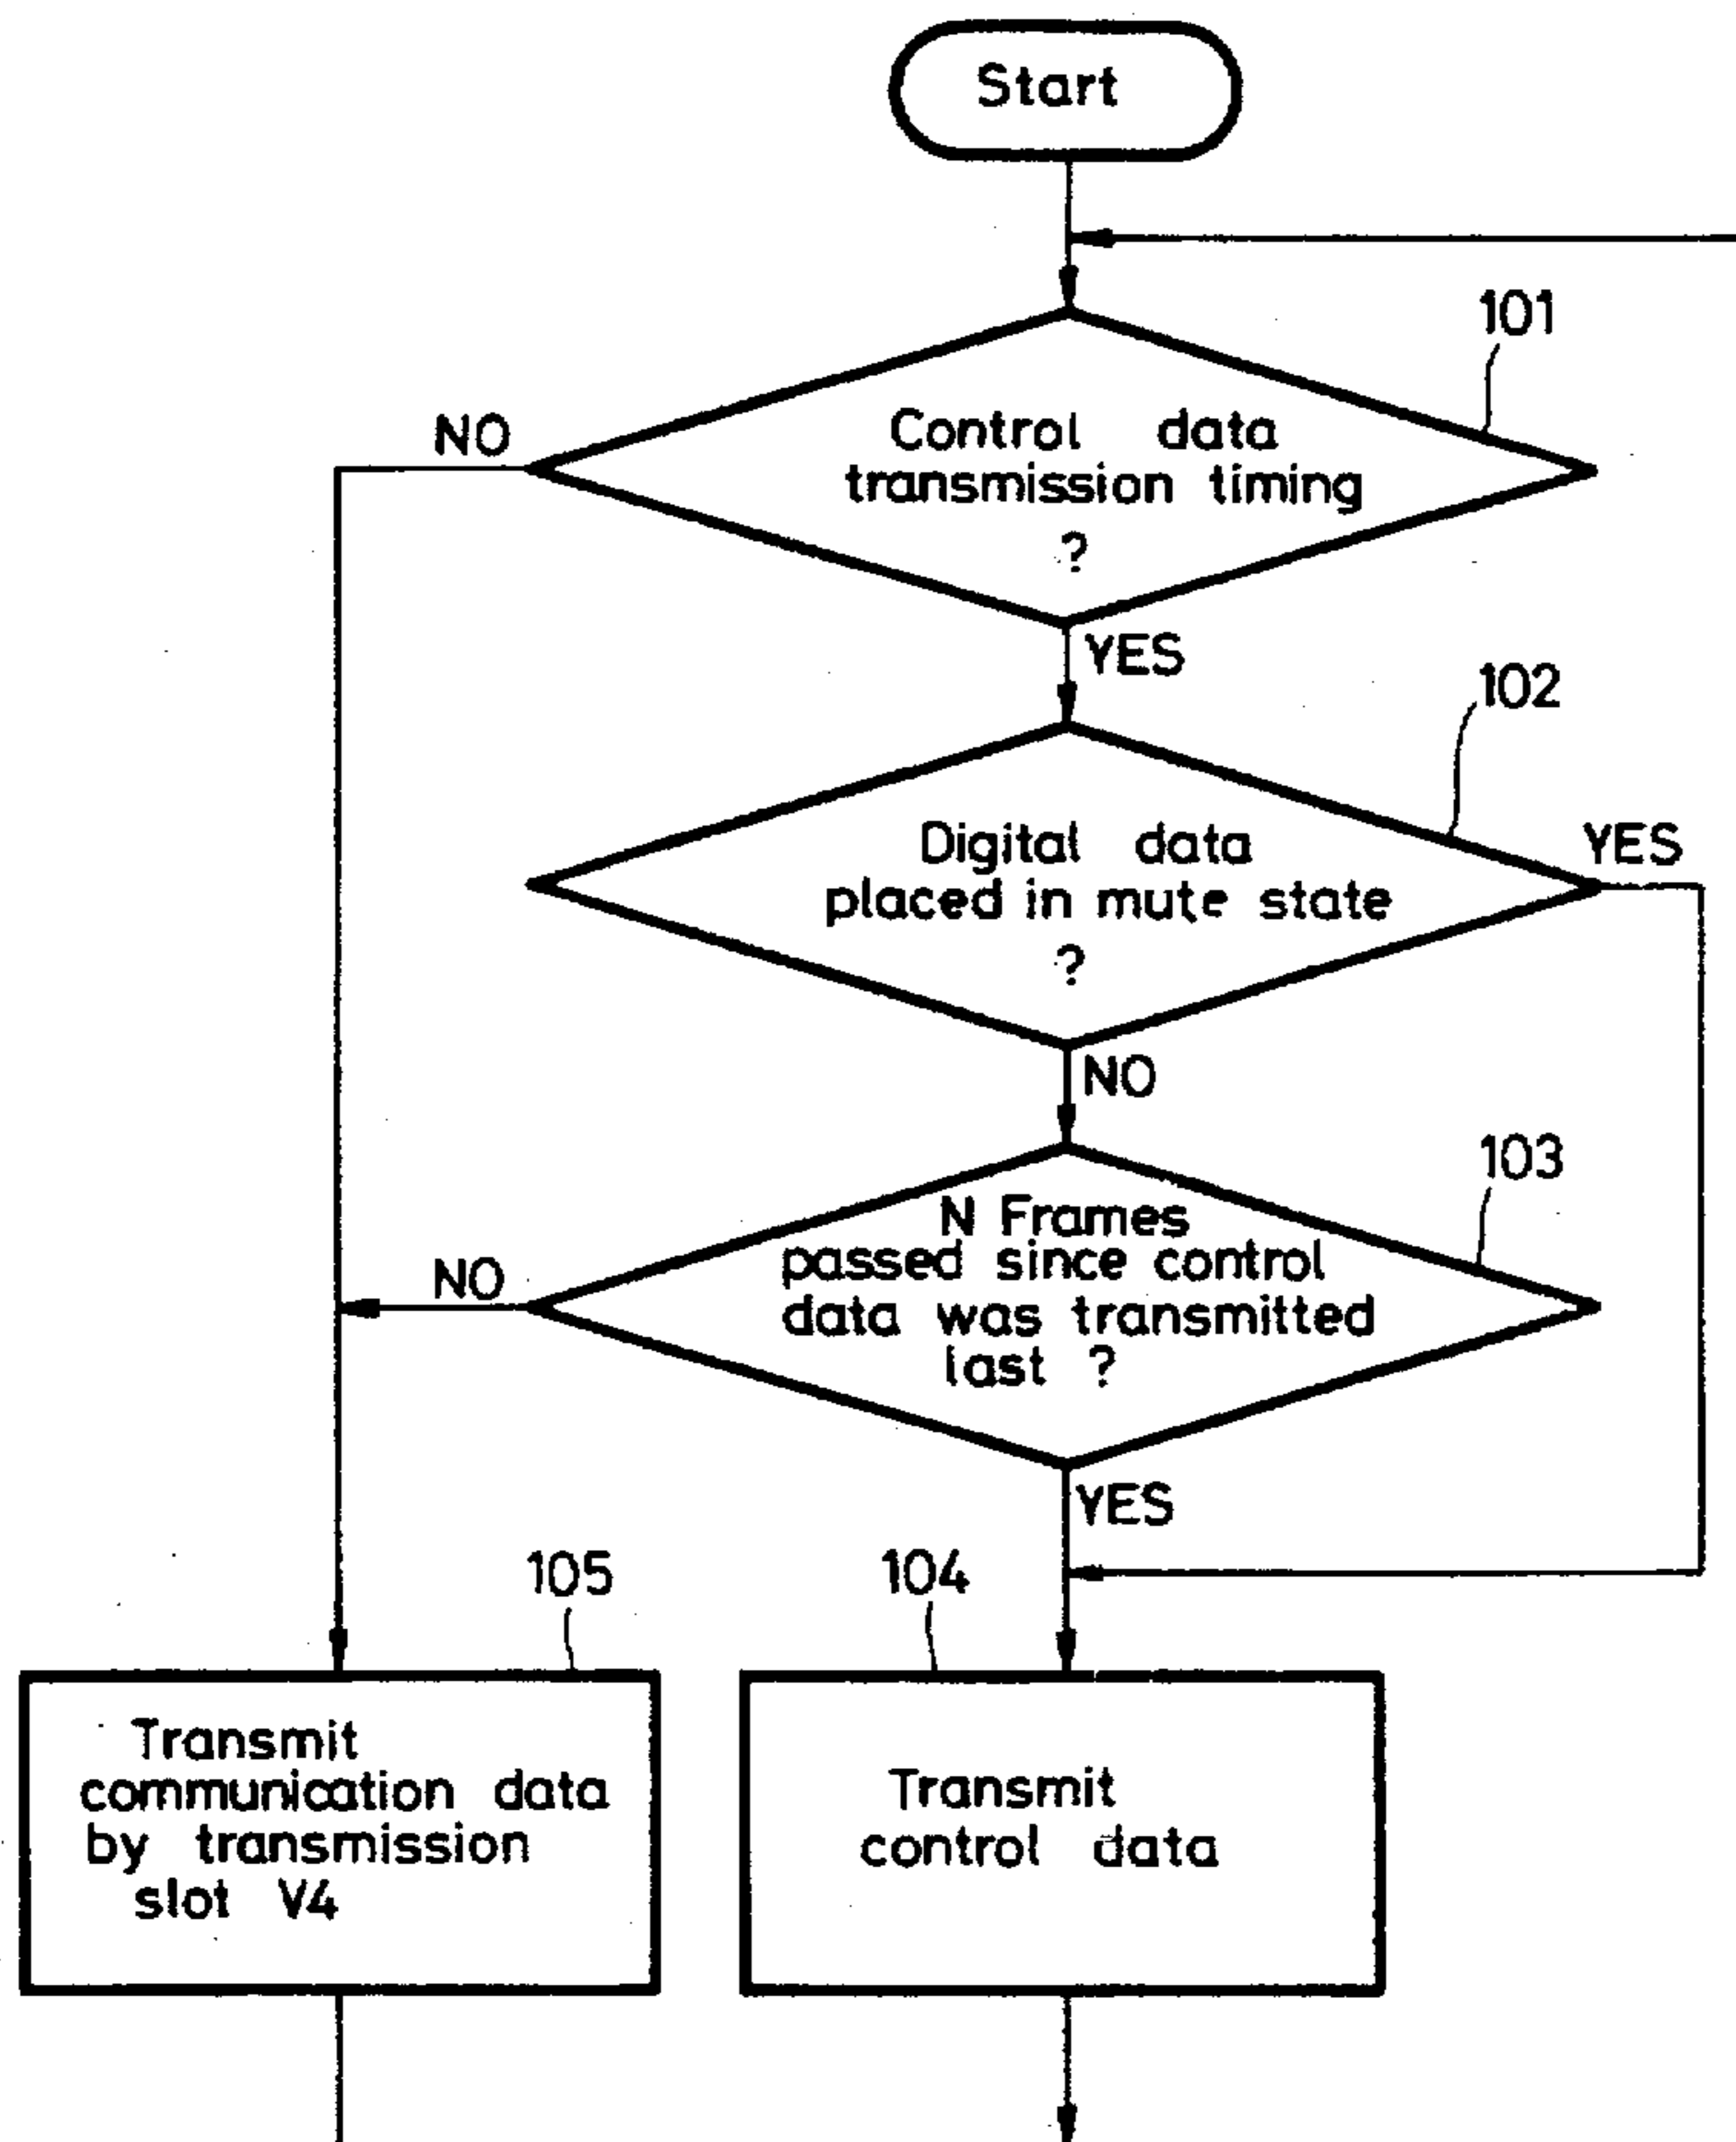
Start

101

Control data transmission timing ?

NO

YES

102

Digital data placed in mute state ?

YES

NO

103

N Frames passed since control data was transmitted last ?

NO

YES

105

104

Transmit communication data by transmission slot V4

Transmit control data